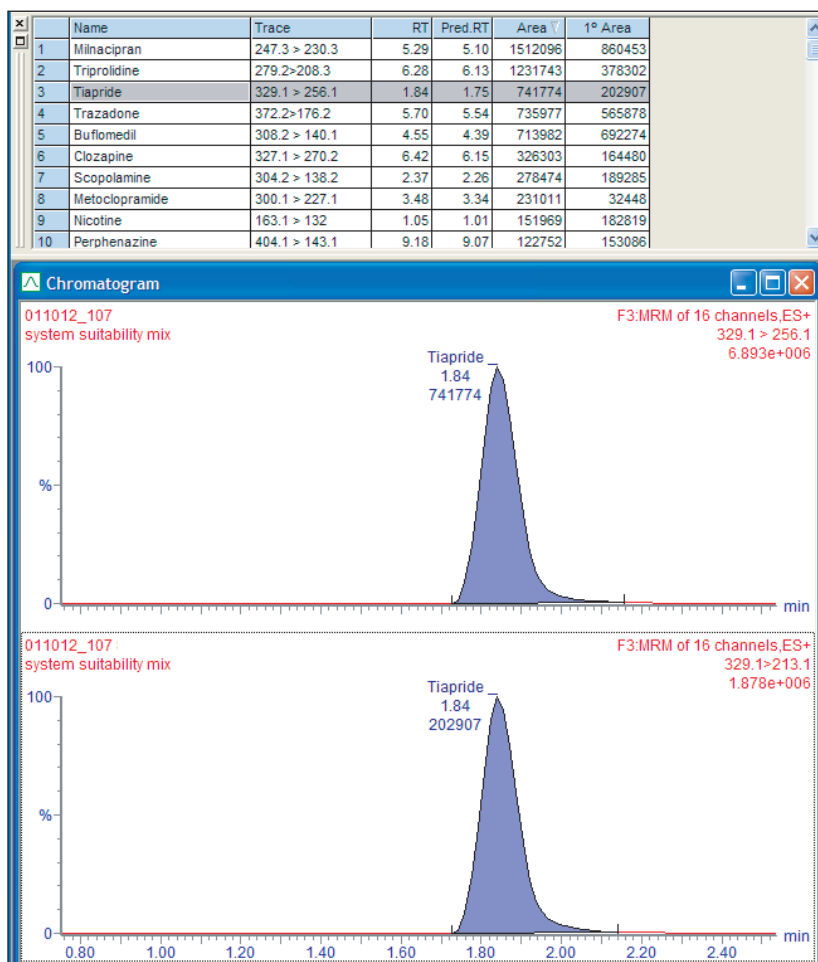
|  | Name | Trace | RT | Pred.RT | Area | 1° Area |
|---|---|---|---|---|---|---|
| 1 | Milnacipran | 247.3 > 230.3 | 5.29 | 5.10 | 1512096 | 860453 |
| 2 | Triprolidine | 279.2>208.3 | 6.28 | 6.13 | 1231743 | 378302 |
| 3 | Tiapride | 329.1 > 256.1 | 1.84 | 1.75 | 741774 | 202907 |
| 4 | Trazadone | 372.2>176.2 | 5.70 | 5.54 | 735977 | 565878 |
| 5 | Buflomedil | 308.2 > 140.1 | 4.55 | 4.39 | 713982 | 692274 |
| 6 | Clozapine | 327.1 > 270.2 | 6.42 | 6.15 | 326303 | 164480 |
| 7 | Scopolamine | 304.2 > 138.2 | 2.37 | 2.26 | 278474 | 189285 |
| 8 | Metoclopramide | 300.1 > 227.1 | 3.48 | 3.34 | 231011 | 32448 |
| 9 | Nicotine | 163.1 > 132 | 1.05 | 1.01 | 151969 | 182819 |
| 10 | Perphenazine | 404.1 > 143.1 | 9.18 | 9.07 | 122752 | 153086 |

Chromatogram

011012_107
system suitability mix
F3:MRM of 16 channels,ES+
329.1 > 256.1
6.893e+006
100
%
0
Tiapride
1.84
741774
min

011012_107
system suitability mix
F3:MRM of 16 channels,ES+
329.1>213.1
1.878e+006
100
%
0
Tiapride
1.84
202907
0.80 1.00 1.20 1.40 1.60 1.80 2.00 2.20 2.40 min